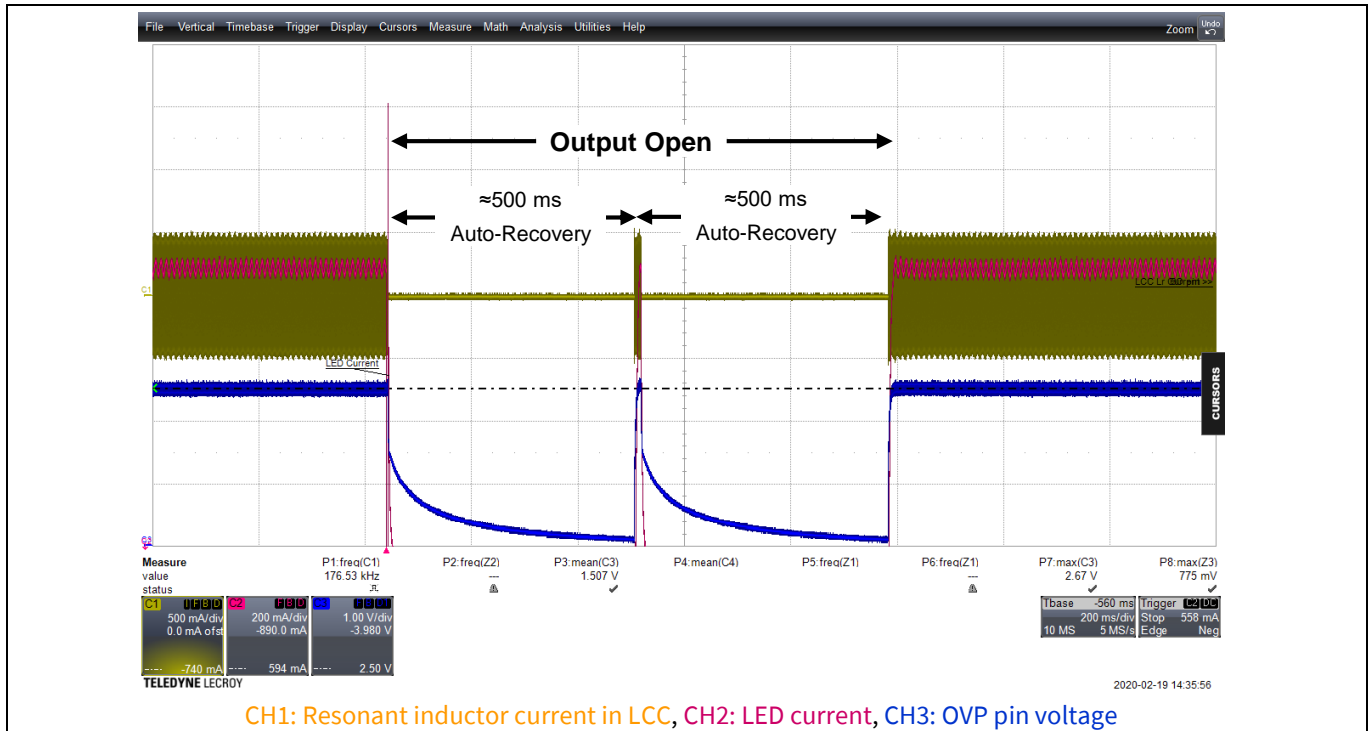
File Vertical Timebase Trigger Display Cursors Measure Math Analysis Utilities Help Zoom Undo

Output Open

≈500 ms Auto-Recovery

≈500 ms Auto-Recovery

C1

LED Current

LCC Lr Current >>

CURSORS

C3

| Measure | P1:freq(C1) | P2:freq(Z2) | P3:mean(C3) | P4:mean(C4) | P5:freq(Z1) | P6:freq(Z1) | P7:max(C3) | P8:max(Z3) |
|---|---|---|---|---|---|---|---|---|
| value | 176.53 kHz | --- | 1.507 V | | | --- | 2.67 V | 775 mV |
| status | | | ✔ | | | | ✔ | ✔ |

C1 500 mA/div 0.0 mA ofst -740 mA
C2 200 mA/div -890.0 mA 594 mA
C3 1.00 V/div -3.980 V 2.50 V

Tbase -560 ms 200 ms/div 10 MS 5 MS/s
Trigger Stop 558 mA Edge Neg

TELEDYNE LECROY

2020-02-19 14:35:56

CH1: Resonant inductor current in LCC, CH2: LED current, CH3: OVP pin voltage